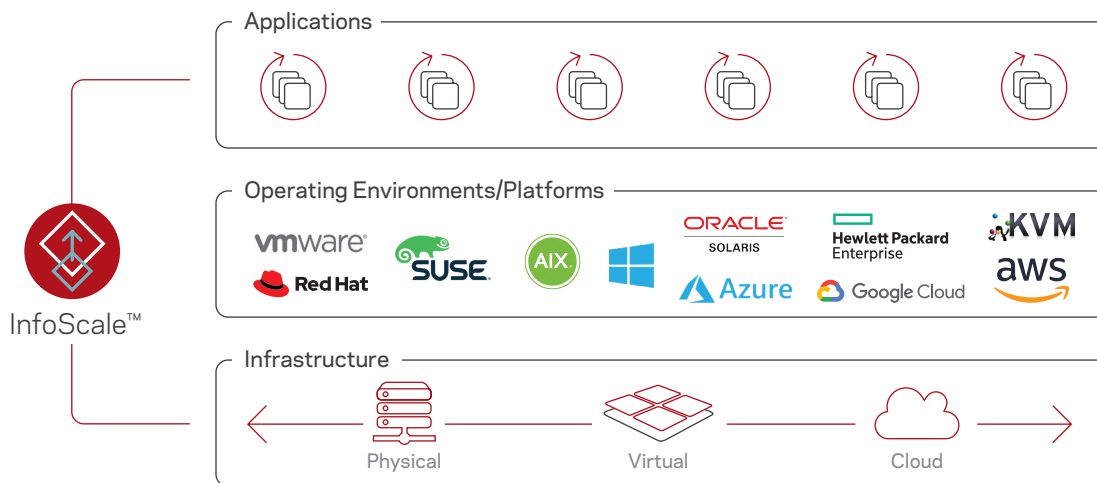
Applications

Operating Environments/Platforms

vmware

Red Hat

SUSE

AIX

ORACLE
SOLARIS

Azure

Hewlett Packard Enterprise

Google Cloud

KVM

aws

InfoScale™

Infrastructure

Physical

Virtual

Cloud